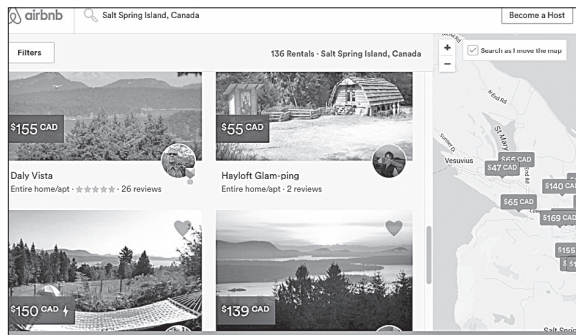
airbnb

Salt Spring Island, Canada

Become a Host

Filters

136 Rentals · Salt Spring Island, Canada

Search as I move the map

$155 CAD

Daly Vista

Entire home/apt · ★★★★★ · 26 reviews

$55 CAD

Hayloft Glam-ping

Entire home/apt · 2 reviews

$150 CAD

$139 CAD

Vesuvius

St Mary

$65 CAD

$47 CAD

$140 CA

$65 CAD

$169 CA

$155

Salt Sp